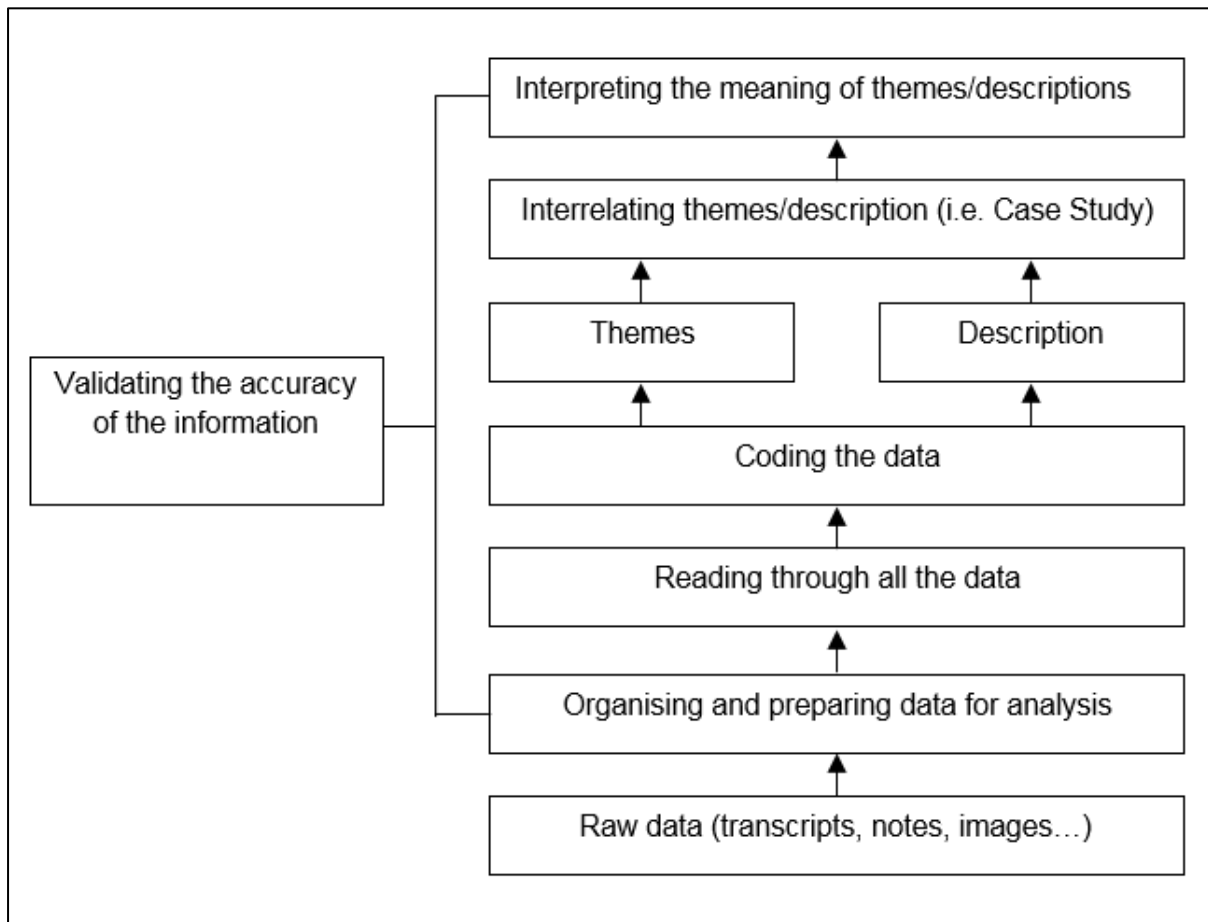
Interpreting the meaning of themes/descriptions

Interrelating themes/description (i.e. Case Study)

Themes

Description

Validating the accuracy of the information

Coding the data

Reading through all the data

Organising and preparing data for analysis

Raw data (transcripts, notes, images…)